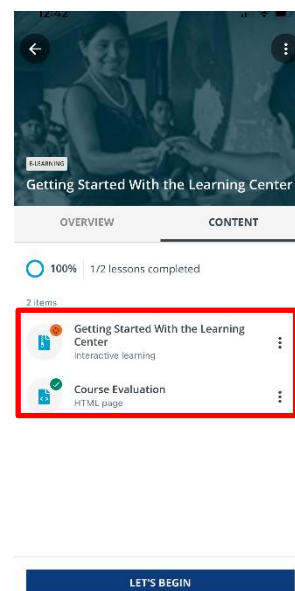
12:42

E-LEARNING

Getting Started With the Learning Center

OVERVIEW

CONTENT

100% 1/2 lessons completed

2 items

Getting Started With the Learning Center
Interactive learning

Course Evaluation
HTML page

LET'S BEGIN